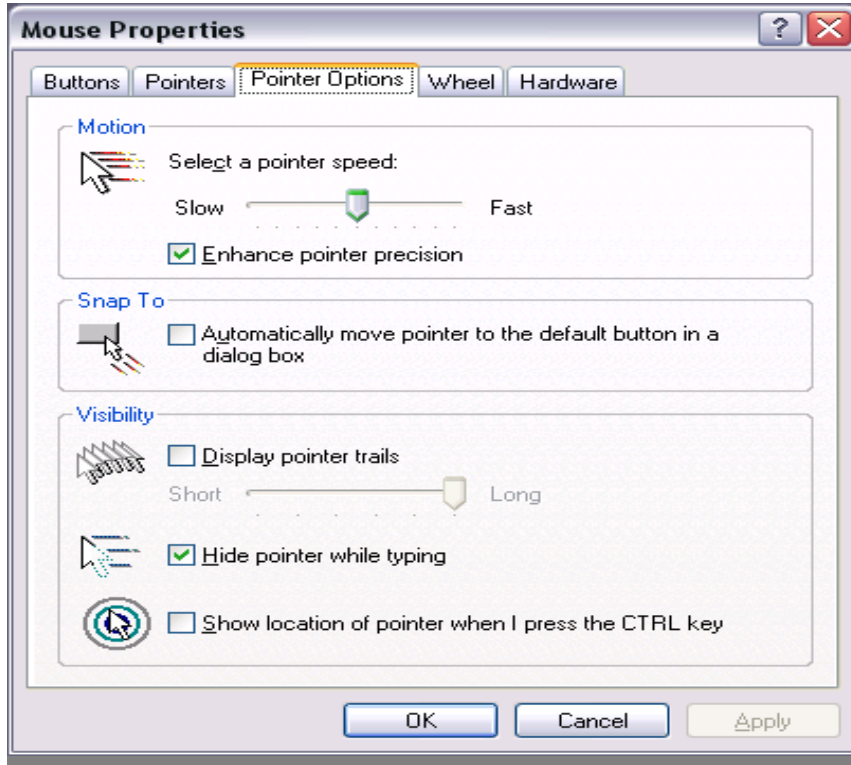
Mouse Properties

?

Buttons | Pointers | Pointer Options | Wheel | Hardware

Motion

Select a pointer speed:

Slow Fast

Enhance pointer precision

Snap To

Automatically move pointer to the default button in a dialog box

Visibility

Display pointer trails

Short Long

Hide pointer while typing

Show location of pointer when I press the CTRL key

OK Cancel Apply